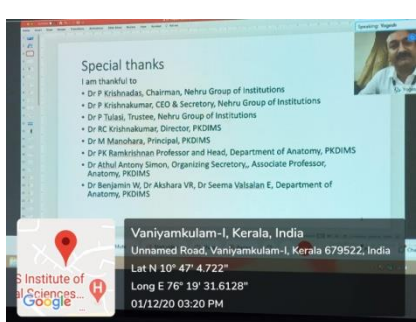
Speaking: Yogesh

Special thanks

I am thankful to

• Dr P Krishnadas, Chairman, Nehru Group of Institutions
• Dr P Krishnakumar, CEO & Secretory, Nehru Group of Institutions
• Dr P Tulasi, Trustee, Nehru Group of Institutions
• Dr RC Krishnakumar, Director, PKDIMS
• Dr M Manohara, Principal, PKDIMS
• Dr PK Ramkrishnan Professor and Head, Department of Anatomy, PKDIMS
• Dr Athul Antony Simon, Organizing Secretory,, Associate Professor, Anatomy, PKDIMS
• Dr Benjamin W, Dr Akshara VR, Dr Seema Valsalan E, Department of Anatomy, PKDIMS

Vaniyamkulam-I, Kerala, India
Unnamed Road, Vaniyamkulam-I, Kerala 679522, India
Lat N 10° 47' 4.722"
Long E 76° 19' 31.6128"
01/12/20 03:20 PM

S Institute of
al Sciences...
Google